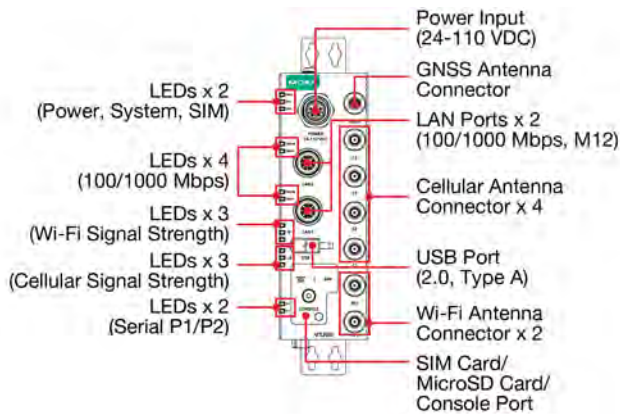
Power Input
(24-110 VDC)

GNSS Antenna
Connector

LAN Ports x 2
(100/1000 Mbps, M12)

Cellular Antenna
Connector x 4

USB Port
(2.0, Type A)

Wi-Fi Antenna
Connector x 2

SIM Card/
MicroSD Card/
Console Port

LEDs x 2
(Power, System, SIM)

LEDs x 4
(100/1000 Mbps)

LEDs x 3
(Wi-Fi Signal Strength)

LEDs x 3
(Cellular Signal Strength)

LEDs x 2
(Serial P1/P2)

MOXA